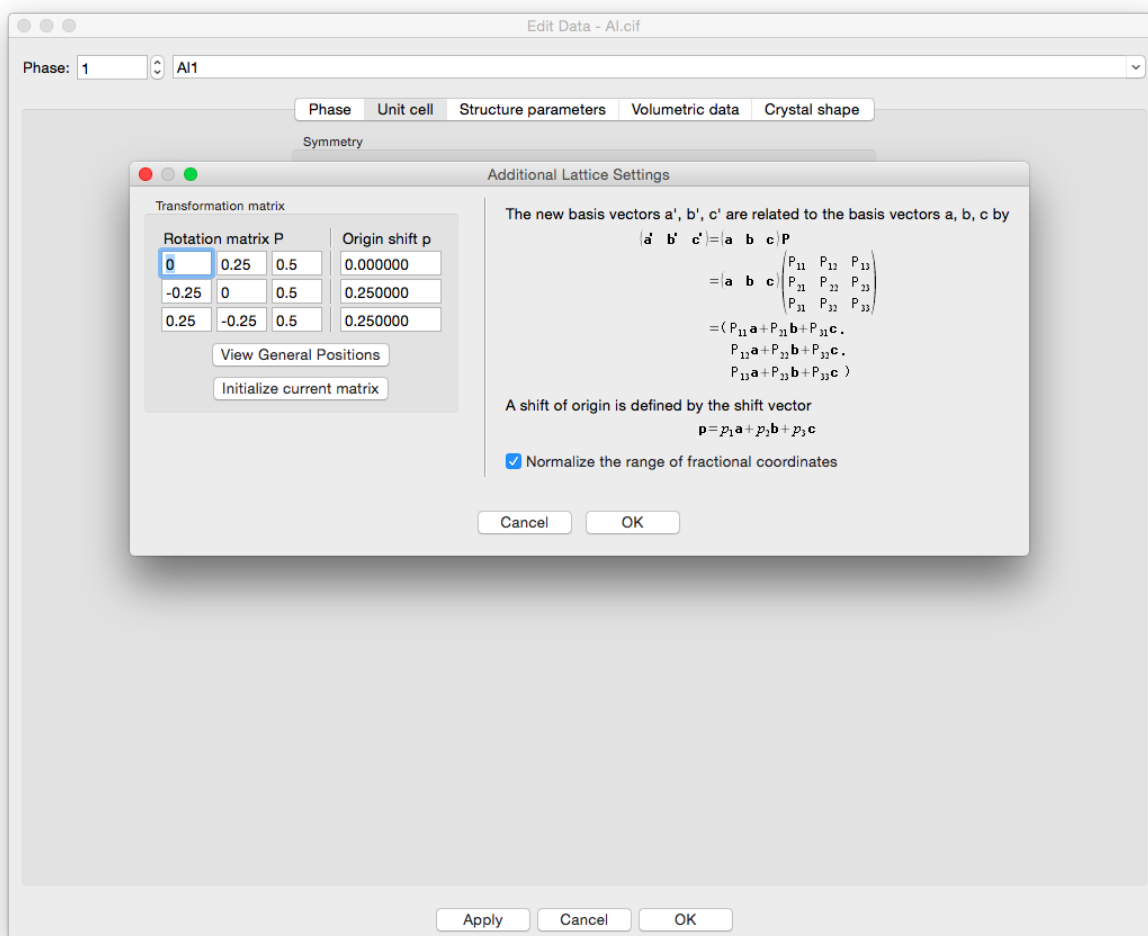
Edit Data - Al.cif

Phase: 1 Al1

Phase | Unit cell | Structure parameters | Volumetric data | Crystal shape

Symmetry

Additional Lattice Settings

Transformation matrix

| Rotation matrix P | | | Origin shift p |
|---|---|---|---|
| 0 | 0.25 | 0.5 | 0.000000 |
| -0.25 | 0 | 0.5 | 0.250000 |
| 0.25 | -0.25 | 0.5 | 0.250000 |

View General Positions

Initialize current matrix

The new basis vectors a', b', c' are related to the basis vectors a, b, c by

$(\mathbf{a}' \ \mathbf{b}' \ \mathbf{c}') = (\mathbf{a} \ \mathbf{b} \ \mathbf{c})\mathbf{P}$

$= (\mathbf{a} \ \mathbf{b} \ \mathbf{c}) \begin{pmatrix} P_{11} & P_{12} & P_{13} \\ P_{21} & P_{22} & P_{23} \\ P_{31} & P_{32} & P_{33} \end{pmatrix}$

$= (P_{11}\mathbf{a} + P_{21}\mathbf{b} + P_{31}\mathbf{c},$
$P_{12}\mathbf{a} + P_{22}\mathbf{b} + P_{32}\mathbf{c},$
$P_{13}\mathbf{a} + P_{23}\mathbf{b} + P_{33}\mathbf{c})$

A shift of origin is defined by the shift vector

$\mathbf{p} = p_1\mathbf{a} + p_2\mathbf{b} + p_3\mathbf{c}$

Normalize the range of fractional coordinates

Cancel OK

Apply Cancel OK